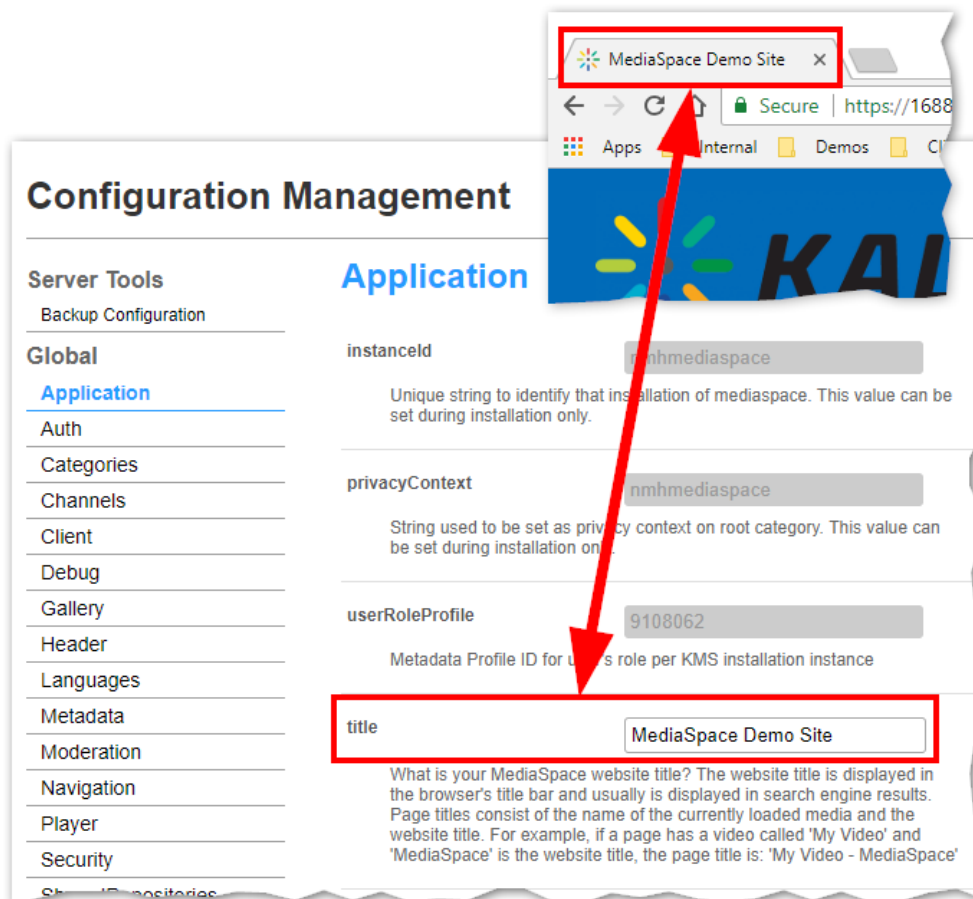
MediaSpace Demo Site ×

Secure | https://1688

Apps Internal Demos Cl

KAL

Configuration Management

Server Tools

Backup Configuration

Global

Application

Auth

Categories

Channels

Client

Debug

Gallery

Header

Languages

Metadata

Moderation

Navigation

Player

Security

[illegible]

Application

instanceId

nmhmediaspace

Unique string to identify that installation of mediaspace. This value can be set during installation only.

privacyContext

nmhmediaspace

String used to be set as privacy context on root category. This value can be set during installation only.

userRoleProfile

9108062

Metadata Profile ID for u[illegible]s role per KMS installation instance

title

MediaSpace Demo Site

What is your MediaSpace website title? The website title is displayed in the browser's title bar and usually is displayed in search engine results. Page titles consist of the name of the currently loaded media and the website title. For example, if a page has a video called 'My Video' and 'MediaSpace' is the website title, the page title is: 'My Video - MediaSpace'